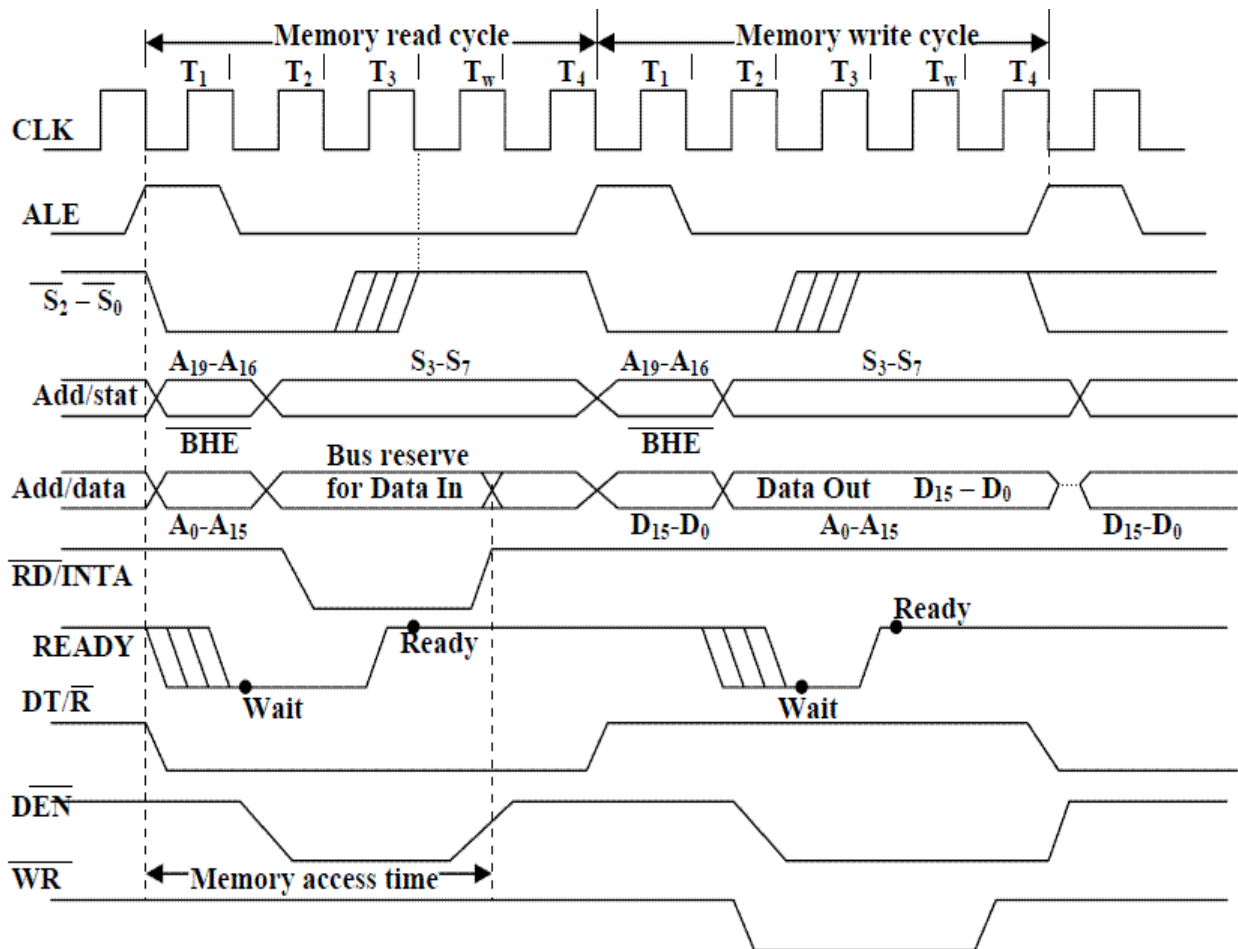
Memory read cycle
Memory write cycle

$T_1$ $T_2$ $T_3$ $T_w$ $T_4$ $T_1$ $T_2$ $T_3$ $T_w$ $T_4$

CLK

ALE

$\overline{S_2} - \overline{S_0}$

$A_{19}$-$A_{16}$ $S_3$-$S_7$ $A_{19}$-$A_{16}$ $S_3$-$S_7$

Add/stat

$\overline{BHE}$ $\overline{BHE}$

Bus reserve for Data In

Add/data

Data Out $D_{15} - D_0$

$A_0$-$A_{15}$ $D_{15}$-$D_0$ $A_0$-$A_{15}$ $D_{15}$-$D_0$

$\overline{RD}/\overline{INTA}$

Ready

READY

Ready

$DT/\overline{R}$

Wait Wait

$\overline{DEN}$

$\overline{WR}$

Memory access time